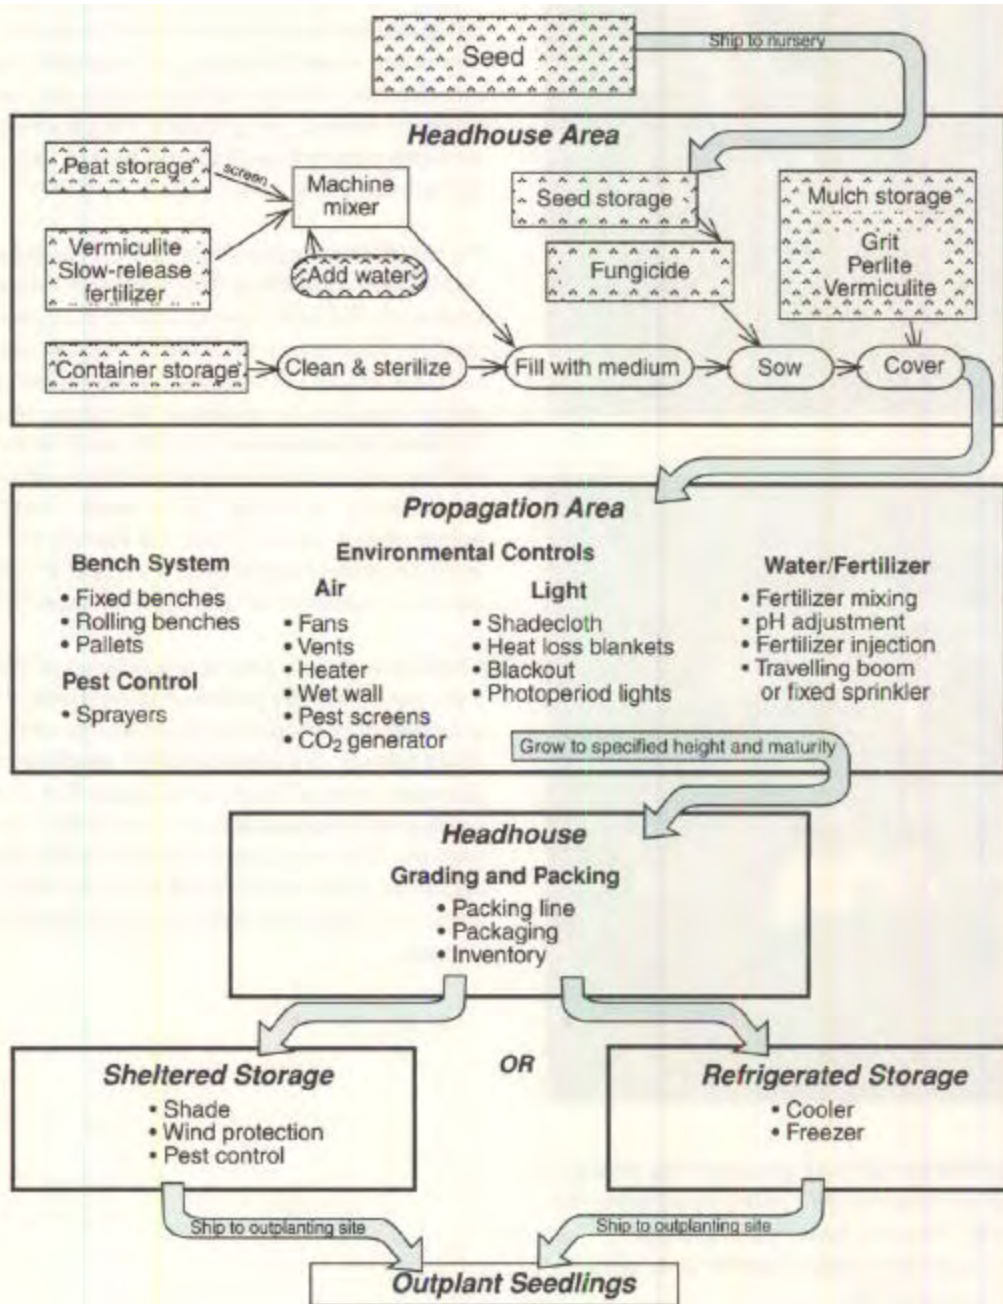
Seed

Ship to nursery

Headhouse Area

Peat storage

screen

Machine mixer

Vermiculite Slow-release fertilizer

Add water

Seed storage

Fungicide

Mulch storage

Grit
Perlite
Vermiculite

Container storage

Clean & sterilize

Fill with medium

Sow

Cover

Propagation Area

Bench System
• Fixed benches
• Rolling benches
• Pallets

Pest Control
• Sprayers

Environmental Controls

Air
• Fans
• Vents
• Heater
• Wet wall
• Pest screens
• $CO_2$ generator

Light
• Shadecloth
• Heat loss blankets
• Blackout
• Photoperiod lights

Water/Fertilizer
• Fertilizer mixing
• pH adjustment
• Fertilizer injection
• Travelling boom or fixed sprinkler

Grow to specified height and maturity

Headhouse

Grading and Packing
• Packing line
• Packaging
• Inventory

Sheltered Storage
• Shade
• Wind protection
• Pest control

OR

Refrigerated Storage
• Cooler
• Freezer

Ship to outplanting site

Ship to outplanting site

Outplant Seedlings